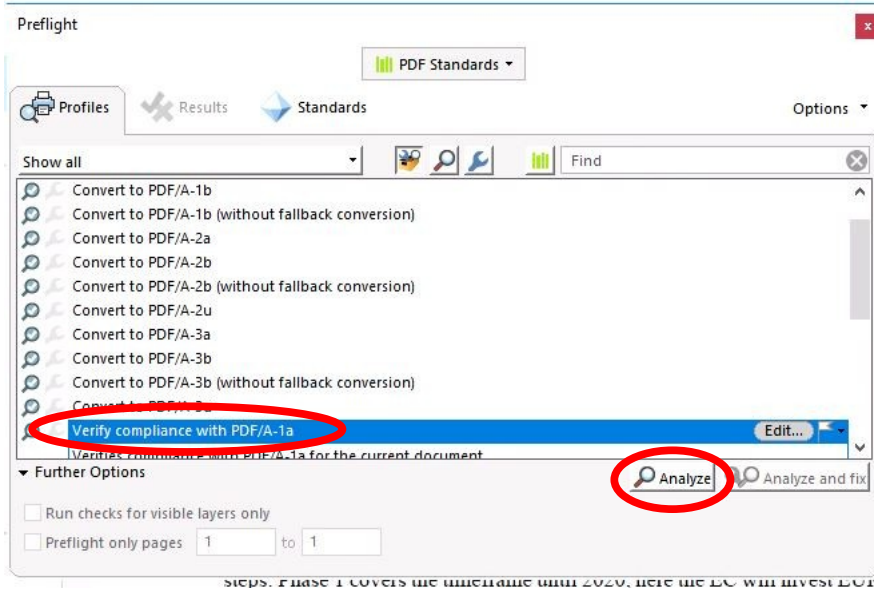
Preflight

PDF Standards

Profiles Results Standards Options

Show all

Find

Convert to PDF/A-1b
Convert to PDF/A-1b (without fallback conversion)
Convert to PDF/A-2a
Convert to PDF/A-2b
Convert to PDF/A-2b (without fallback conversion)
Convert to PDF/A-2u
Convert to PDF/A-3a
Convert to PDF/A-3b
Convert to PDF/A-3b (without fallback conversion)
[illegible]
Verify compliance with PDF/A-1a
Edit...
Verifies compliance with PDF/A-1a for the current document

Further Options

Analyze Analyze and fix

Run checks for visible layers only

Preflight only pages 1 to 1

steps. Phase 1 covers the timeframe until 2020, here the EC will invest EUR